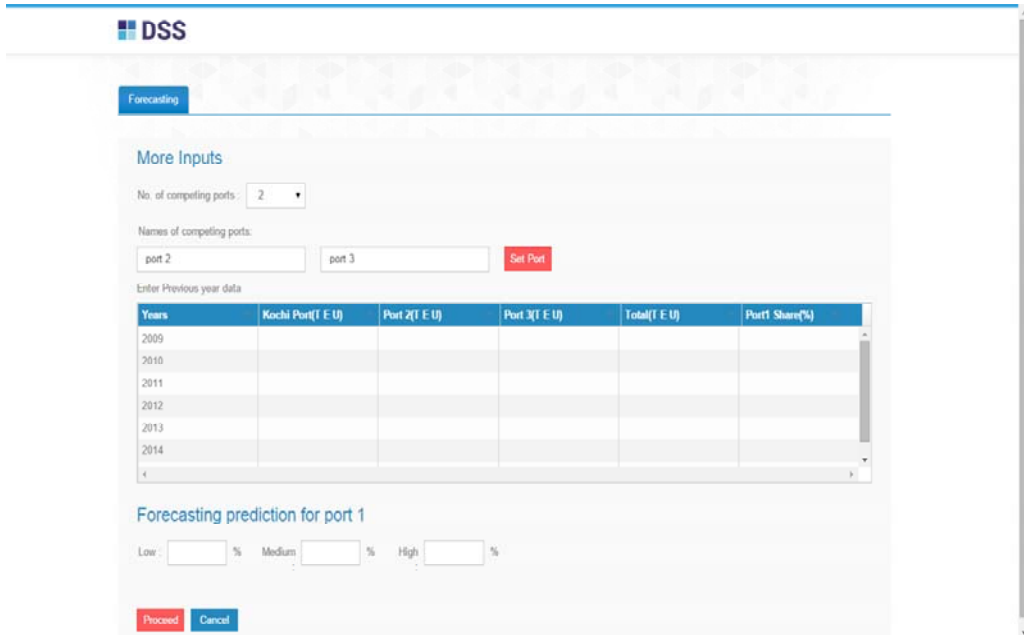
DSS

Forecasting

More Inputs

No. of competing ports : 2

Names of competing ports:

port 2

port 3

Set Port

Enter Previous year data

| Years | Kochi Port(T E U) | Port 2(T E U) | Port 3(T E U) | Total(T E U) | Port1 Share(%) |
|---|---|---|---|---|---|
| 2009 | | | | | |
| 2010 | | | | | |
| 2011 | | | | | |
| 2012 | | | | | |
| 2013 | | | | | |
| 2014 | | | | | |

Forecasting prediction for port 1

Low : % Medium : % High : %

Proceed Cancel